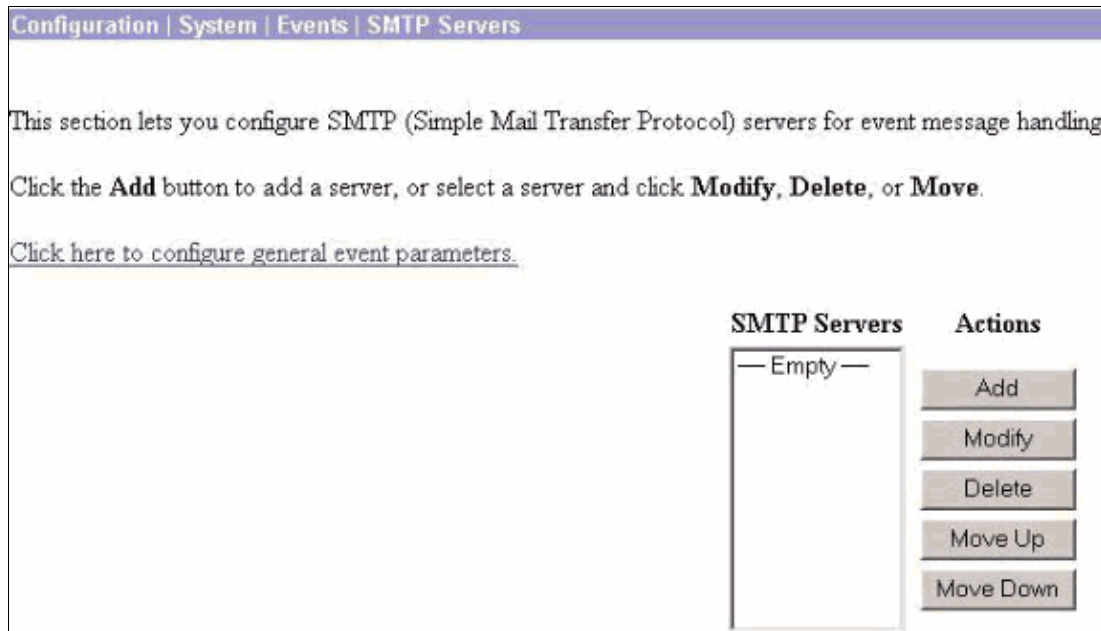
Configuration | System | Events | SMTP Servers

This section lets you configure SMTP (Simple Mail Transfer Protocol) servers for event message handling

Click the **Add** button to add a server, or select a server and click **Modify**, **Delete**, or **Move**.

Click here to configure general event parameters.

SMTP Servers

— Empty —

Actions

Add

Modify

Delete

Move Up

Move Down